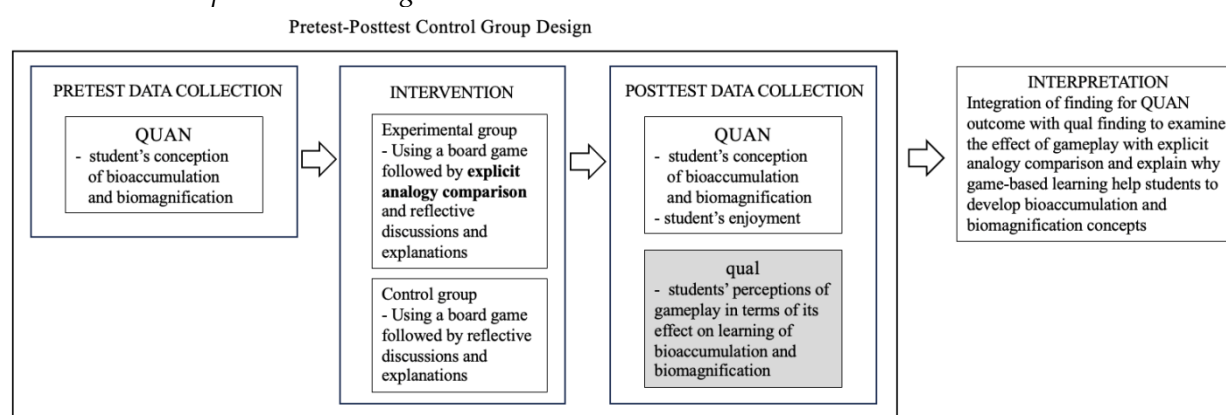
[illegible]

Pretest-Posttest Control Group Design

PRETEST DATA COLLECTION

QUAN
- student's conception of bioaccumulation and biomagnification

INTERVENTION

Experimental group
- Using a board game followed by **explicit analogy comparison** and reflective discussions and explanations

Control group
- Using a board game followed by reflective discussions and explanations

POSTTEST DATA COLLECTION

QUAN
- student's conception of bioaccumulation and biomagnification
- student's enjoyment

qual
- students' perceptions of gameplay in terms of its effect on learning of bioaccumulation and biomagnification

INTERPRETATION
Integration of finding for QUAN outcome with qual finding to examine the effect of gameplay with explicit analogy comparison and explain why game-based learning help students to develop bioaccumulation and biomagnification concepts